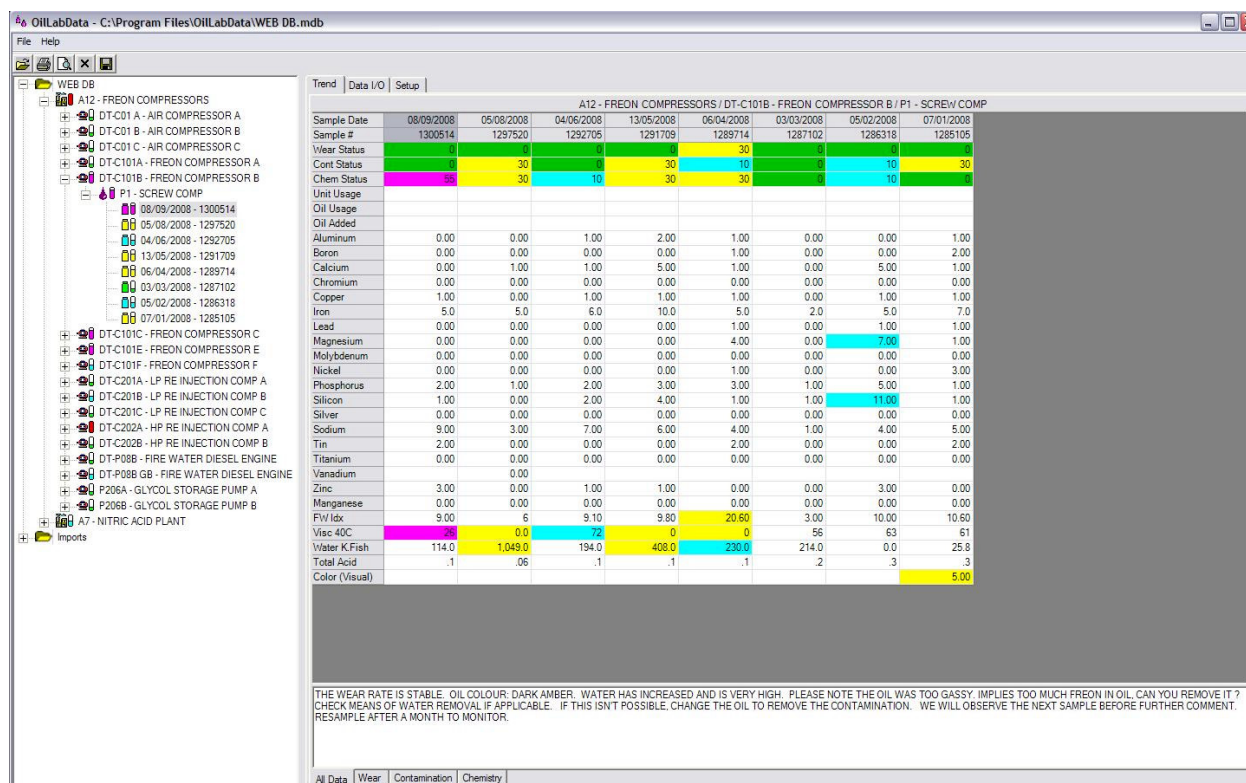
OilLabData - C:\Program Files\OilLabData\WEB DB.mdb

File Help

WEB DB
A12 - FREON COMPRESSORS
DT-C01 A - AIR COMPRESSOR A
DT-C01 B - AIR COMPRESSOR B
DT-C01 C - AIR COMPRESSOR C
DT-C101A - FREON COMPRESSOR A
DT-C101B - FREON COMPRESSOR B
P1 - SCREW COMP
08/09/2008 - 1300514
05/08/2008 - 1297520
04/06/2008 - 1292705
13/05/2008 - 1291709
06/04/2008 - 1289714
03/03/2008 - 1287102
05/02/2008 - 1286318
07/01/2008 - 1285105
DT-C101C - FREON COMPRESSOR C
DT-C101E - FREON COMPRESSOR E
DT-C101F - FREON COMPRESSOR F
DT-C201A - LP RE INJECTION COMP A
DT-C201B - LP RE INJECTION COMP B
DT-C201C - LP RE INJECTION COMP C
DT-C202A - HP RE INJECTION COMP A
DT-C202B - HP RE INJECTION COMP B
DT-P08B - FIRE WATER DIESEL ENGINE
DT-P08B GB - FIRE WATER DIESEL ENGINE
P206A - GLYCOL STORAGE PUMP A
P206B - GLYCOL STORAGE PUMP B
A7 - NITRIC ACID PLANT
Imports

Trend | Data I/O | Setup

A12 - FREON COMPRESSORS / DT-C101B - FREON COMPRESSOR B / P1 - SCREW COMP

| Sample Date | 08/09/2008 | 05/08/2008 | 04/06/2008 | 13/05/2008 | 06/04/2008 | 03/03/2008 | 05/02/2008 | 07/01/2008 |
|---|---|---|---|---|---|---|---|---|
| Sample # | 1300514 | 1297520 | 1292705 | 1291709 | 1289714 | 1287102 | 1286318 | 1285105 |
| Wear Status | 0 | 0 | 0 | 0 | 30 | 0 | 0 | 0 |
| Cont Status | 0 | 30 | 0 | 30 | 10 | 0 | 10 | 30 |
| Chem Status | 55 | 30 | 10 | 30 | 30 | 0 | 10 | 0 |
| Unit Usage | | | | | | | | |
| Oil Usage | | | | | | | | |
| Oil Added | | | | | | | | |
| Aluminum | 0.00 | 0.00 | 1.00 | 2.00 | 1.00 | 0.00 | 0.00 | 1.00 |
| Boron | 0.00 | 0.00 | 0.00 | 0.00 | 1.00 | 0.00 | 0.00 | 2.00 |
| Calcium | 0.00 | 1.00 | 1.00 | 5.00 | 1.00 | 0.00 | 5.00 | 1.00 |
| Chromium | 0.00 | 0.00 | 0.00 | 0.00 | 0.00 | 0.00 | 0.00 | 0.00 |
| Copper | 1.00 | 0.00 | 1.00 | 1.00 | 1.00 | 0.00 | 1.00 | 1.00 |
| Iron | 5.0 | 5.0 | 6.0 | 10.0 | 5.0 | 2.0 | 5.0 | 7.0 |
| Lead | 0.00 | 0.00 | 0.00 | 0.00 | 1.00 | 0.00 | 1.00 | 1.00 |
| Magnesium | 0.00 | 0.00 | 0.00 | 0.00 | 4.00 | 0.00 | 7.00 | 1.00 |
| Molybdenum | 0.00 | 0.00 | 0.00 | 0.00 | 0.00 | 0.00 | 0.00 | 0.00 |
| Nickel | 0.00 | 0.00 | 0.00 | 0.00 | 1.00 | 0.00 | 0.00 | 3.00 |
| Phosphorus | 2.00 | 1.00 | 2.00 | 3.00 | 3.00 | 1.00 | 5.00 | 1.00 |
| Silicon | 1.00 | 0.00 | 2.00 | 4.00 | 1.00 | 1.00 | 11.00 | 1.00 |
| Silver | 0.00 | 0.00 | 0.00 | 0.00 | 0.00 | 0.00 | 0.00 | 0.00 |
| Sodium | 9.00 | 3.00 | 7.00 | 6.00 | 4.00 | 1.00 | 4.00 | 5.00 |
| Tin | 2.00 | 0.00 | 0.00 | 0.00 | 2.00 | 0.00 | 0.00 | 2.00 |
| Titanium | 0.00 | 0.00 | 0.00 | 0.00 | 0.00 | 0.00 | 0.00 | 0.00 |
| Vanadium | | 0.00 | | | | | | |
| Zinc | 3.00 | 0.00 | 1.00 | 1.00 | 0.00 | 0.00 | 3.00 | 0.00 |
| Manganese | 0.00 | 0.00 | 0.00 | 0.00 | 0.00 | 0.00 | 0.00 | 0.00 |
| FW Idx | 9.00 | 6 | 9.10 | 9.80 | 20.60 | 3.00 | 10.00 | 10.60 |
| Visc 40C | 26 | 0.0 | 72 | 0 | 0 | 56 | 63 | 61 |
| Water K.Fish | 114.0 | 1,049.0 | 194.0 | 408.0 | 230.0 | 214.0 | 0.0 | 25.8 |
| Total Acid | .1 | .06 | .1 | .1 | .1 | .2 | .3 | .3 |
| Color (Visual) | | | | | | | | 5.00 |

THE WEAR RATE IS STABLE. OIL COLOUR: DARK AMBER. WATER HAS INCREASED AND IS VERY HIGH. PLEASE NOTE THE OIL WAS TOO GASSY. IMPLIES TOO MUCH FREON IN OIL, CAN YOU REMOVE IT ? CHECK MEANS OF WATER REMOVAL IF APPLICABLE. IF THIS ISN'T POSSIBLE, CHANGE THE OIL TO REMOVE THE CONTAMINATION. WE WILL OBSERVE THE NEXT SAMPLE BEFORE FURTHER COMMENT. RESAMPLE AFTER A MONTH TO MONITOR.

All Data | Wear | Contamination | Chemistry